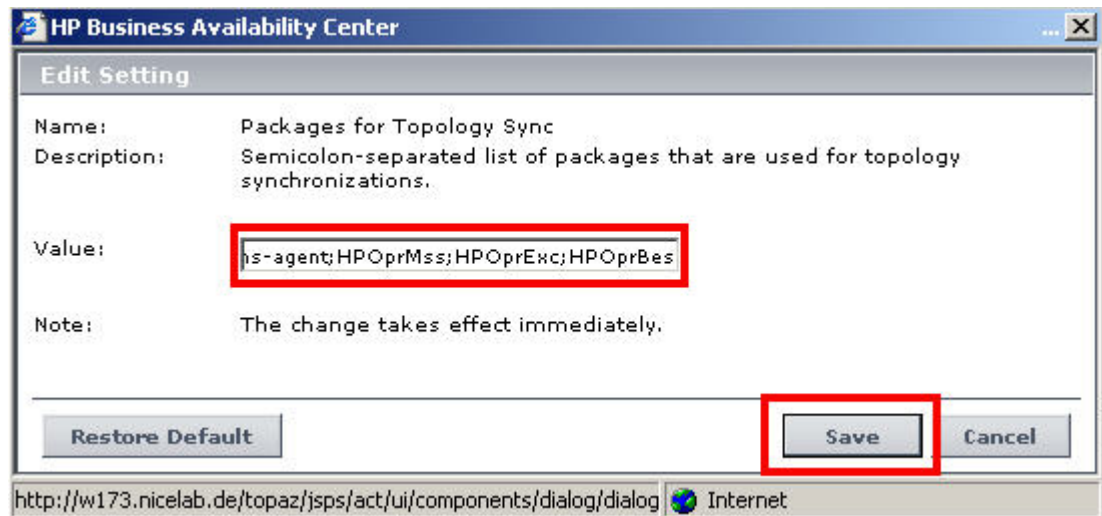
HP Business Availability Center

Edit Setting

Name: Packages for Topology Sync
Description: Semicolon-separated list of packages that are used for topology synchronizations.

Value: ıs-agent;HPOprMss;HPOprExc;HPOprBes

Note: The change takes effect immediately.

Restore Default

Save

Cancel

http://w173.nicelab.de/topaz/jsps/act/ui/components/dialog/dialog

Internet